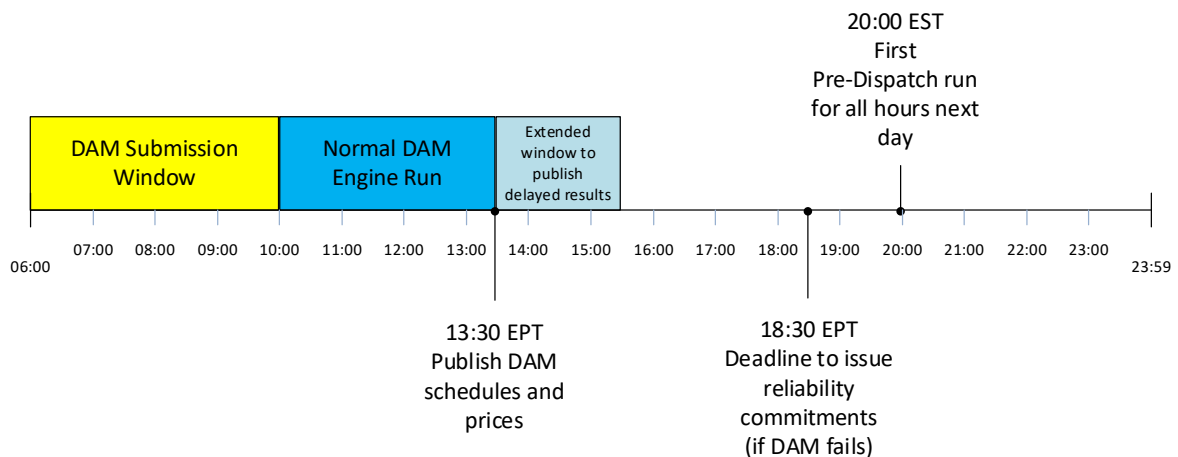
20:00 EST
First
Pre-Dispatch run
for all hours next
day

DAM Submission Window

Normal DAM Engine Run

Extended window to publish delayed results

06:00
07:00
08:00
09:00
10:00
11:00
12:00
13:00
14:00
15:00
16:00
17:00
18:00
19:00
20:00
21:00
22:00
23:00
23:59

13:30 EPT
Publish DAM
schedules and
prices

18:30 EPT
Deadline to issue
reliability
commitments
(if DAM fails)